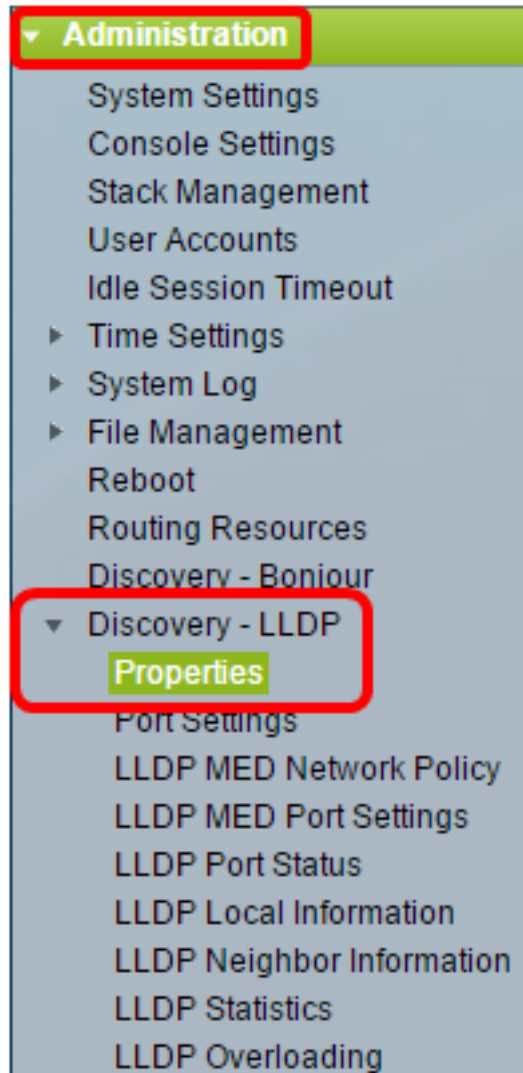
Administration
System Settings
Console Settings
Stack Management
User Accounts
Idle Session Timeout
Time Settings
System Log
File Management
Reboot
Routing Resources
Discovery - Bonjour
Discovery - LLDP
Properties
Port Settings
LLDP MED Network Policy
LLDP MED Port Settings
LLDP Port Status
LLDP Local Information
LLDP Neighbor Information
LLDP Statistics
LLDP Overloading